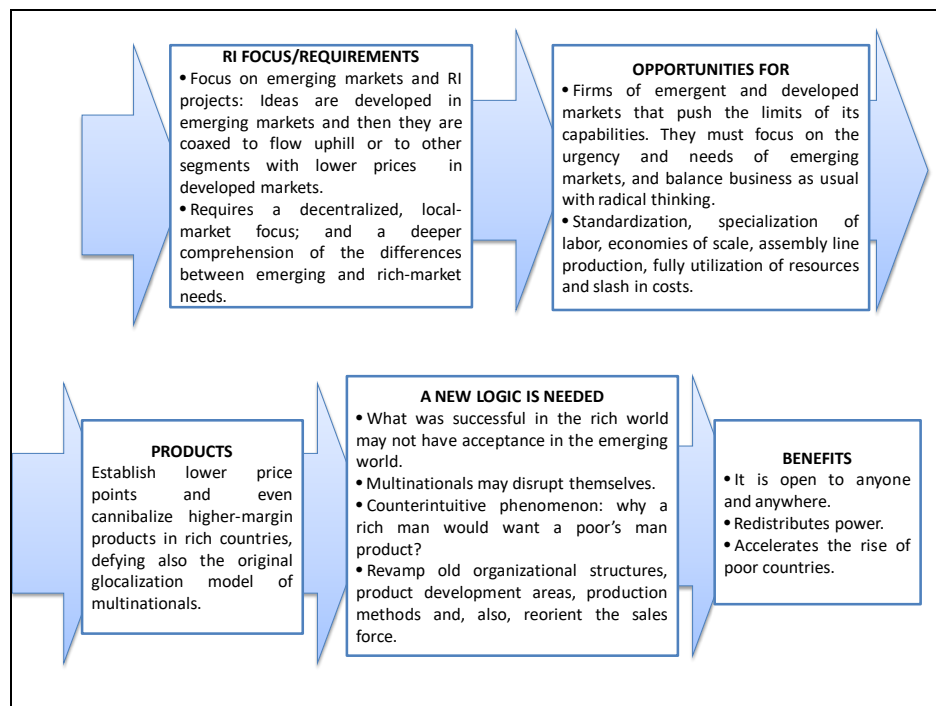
RI FOCUS/REQUIREMENTS

• Focus on emerging markets and RI projects: Ideas are developed in emerging markets and then they are coaxed to flow uphill or to other segments with lower prices in developed markets.

• Requires a decentralized, local-market focus; and a deeper comprehension of the differences between emerging and rich-market needs.

OPPORTUNITIES FOR

• Firms of emergent and developed markets that push the limits of its capabilities. They must focus on the urgency and needs of emerging markets, and balance business as usual with radical thinking.

• Standardization, specialization of labor, economies of scale, assembly line production, fully utilization of resources and slash in costs.

PRODUCTS

Establish lower price points and even cannibalize higher-margin products in rich countries, defying also the original glocalization model of multinationals.

A NEW LOGIC IS NEEDED

• What was successful in the rich world may not have acceptance in the emerging world.

• Multinationals may disrupt themselves.

• Counterintuitive phenomenon: why a rich man would want a poor's man product?

• Revamp old organizational structures, product development areas, production methods and, also, reorient the sales force.

BENEFITS

• It is open to anyone and anywhere.

• Redistributes power.

• Accelerates the rise of poor countries.